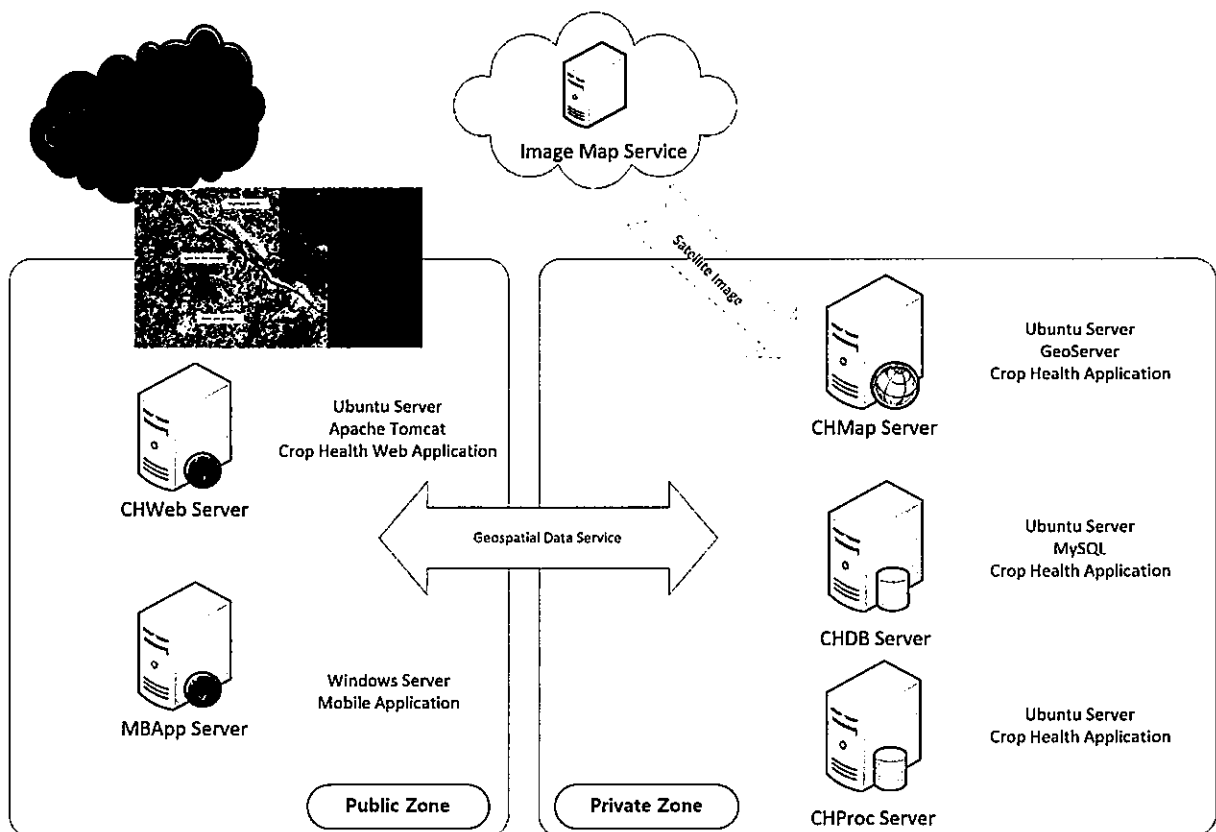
Image Map Service

Satellite Image

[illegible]

Ubuntu Server
Apache Tomcat
Crop Health Web Application

CHWeb Server

Geospatial Data Service

Windows Server
Mobile Application

MBApp Server

Public Zone

Ubuntu Server
GeoServer
Crop Health Application

CHMap Server

Ubuntu Server
MySQL
Crop Health Application

CHDB Server

Ubuntu Server
Crop Health Application

CHProc Server

Private Zone